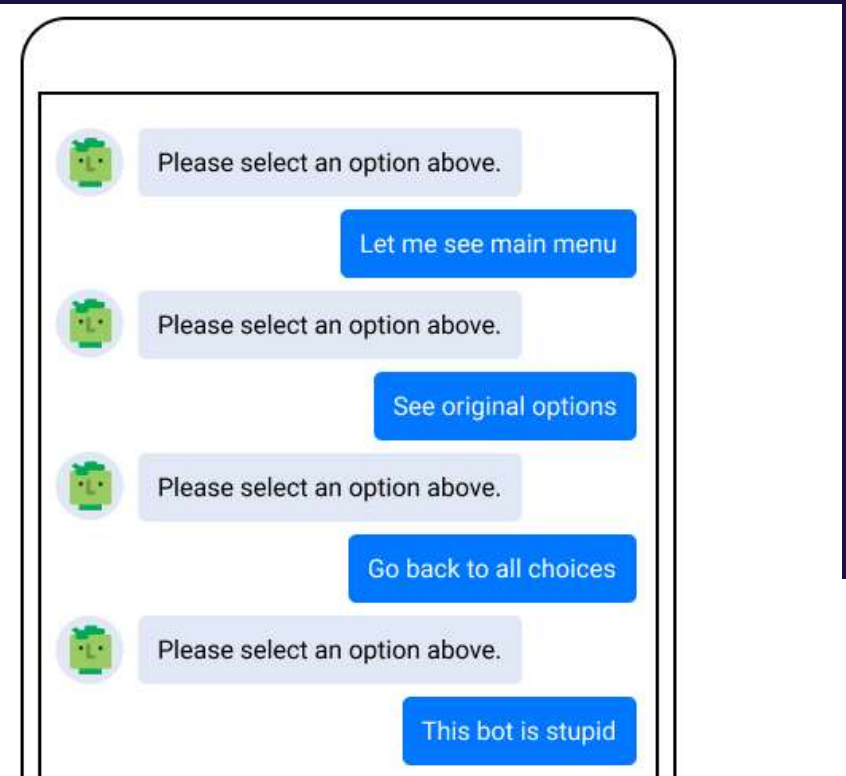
Please select an option above.

Let me see main menu

Please select an option above.

See original options

Please select an option above.

Go back to all choices

Please select an option above.

This bot is stupid